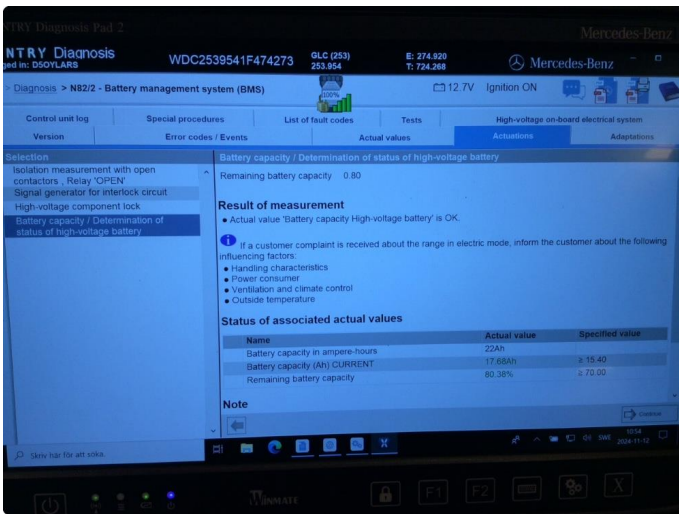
TRY Diagnosis Pad 2

Mercedes-Benz

NTRY Diagnosis
ged in: D5OYLARS

WDC2539541F474273

GLC (253)
253.954

E: 274.920
T: 724.268

Mercedes-Benz

> Diagnosis > N82/2 - Battery management system (BMS)

100%

12.7V Ignition ON

Control unit log | Special procedures | List of fault codes | Tests | High-voltage on-board electrical system

Version | Error codes / Events | Actual values | Actuations | Adaptations

Selection

Isolation measurement with open contactors ; Relay 'OPEN'

Signal generator for interlock circuit

High-voltage component lock

Battery capacity / Determination of status of high-voltage battery

Battery capacity / Determination of status of high-voltage battery

Remaining battery capacity 0.80

Result of measurement

• Actual value 'Battery capacity High-voltage battery' is OK.

If a customer complaint is received about the range in electric mode, inform the customer about the following influencing factors:
• Handling characteristics
• Power consumer
• Ventilation and climate control
• Outside temperature

Status of associated actual values

| Name | Actual value | Specified value |
|---|---|---|
| Battery capacity in ampere-hours | 22Ah | |
| Battery capacity (Ah) CURRENT | 17.68Ah | ≥ 15.40 |
| Remaining battery capacity | 80.38% | ≥ 70.00 |

Note

Continue

Skriv här för att söka

SWE 10:54 2024-11-12

WINMATE

F1 F2